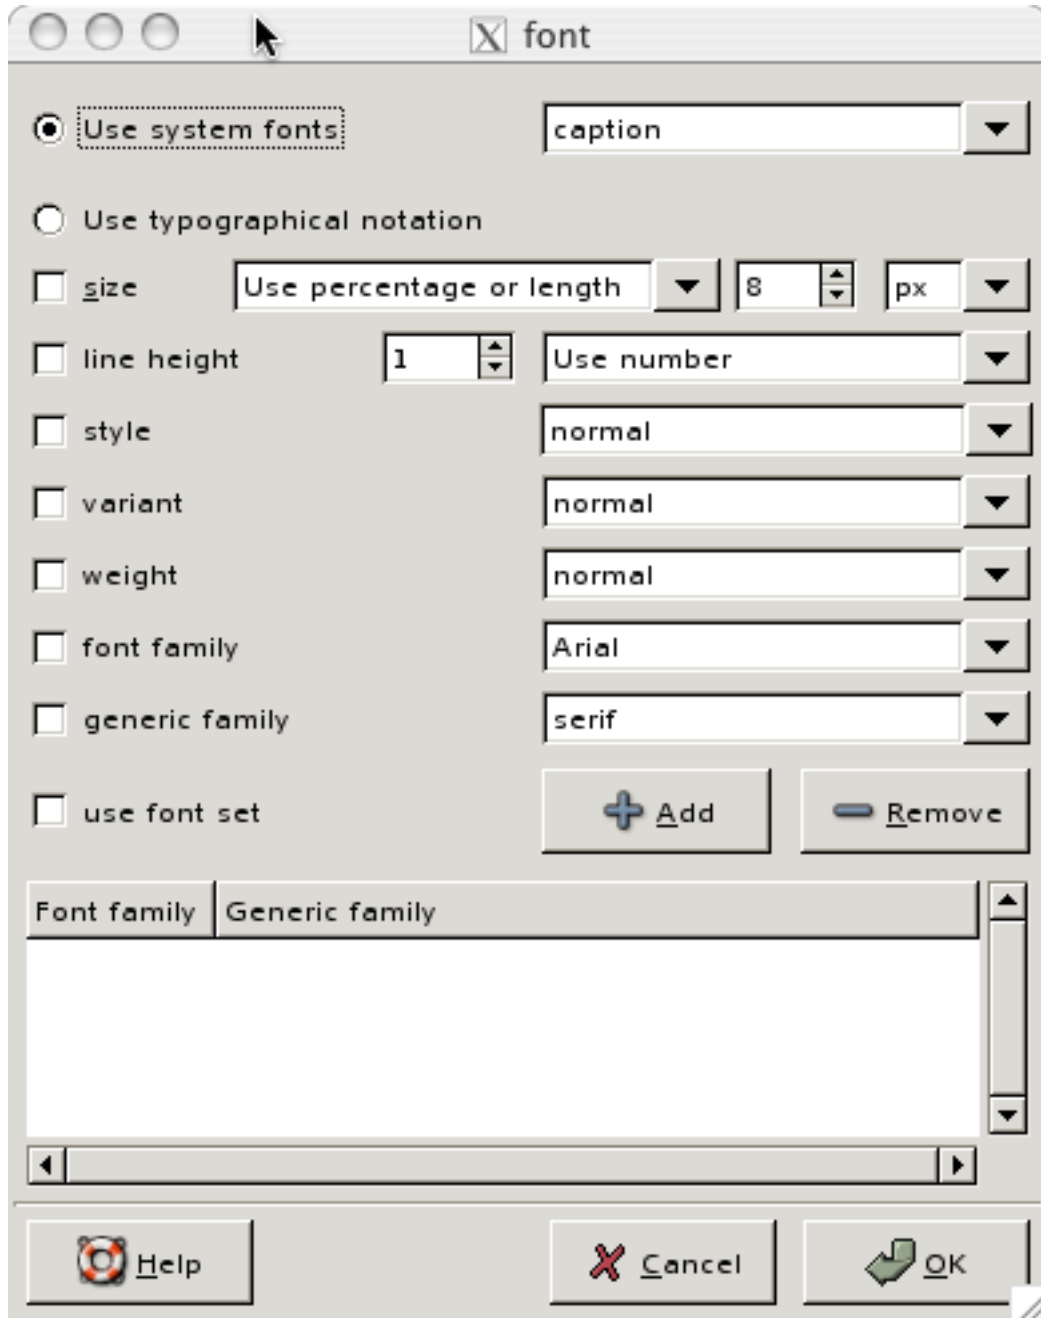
font

Use system fonts
caption

Use typographical notation

size
Use percentage or length
8
px

line height
1
Use number

style
normal

variant
normal

weight
normal

font family
Arial

generic family
serif

use font set
Add
Remove

| Font family | Generic family |
|---|---|

Help
Cancel
OK